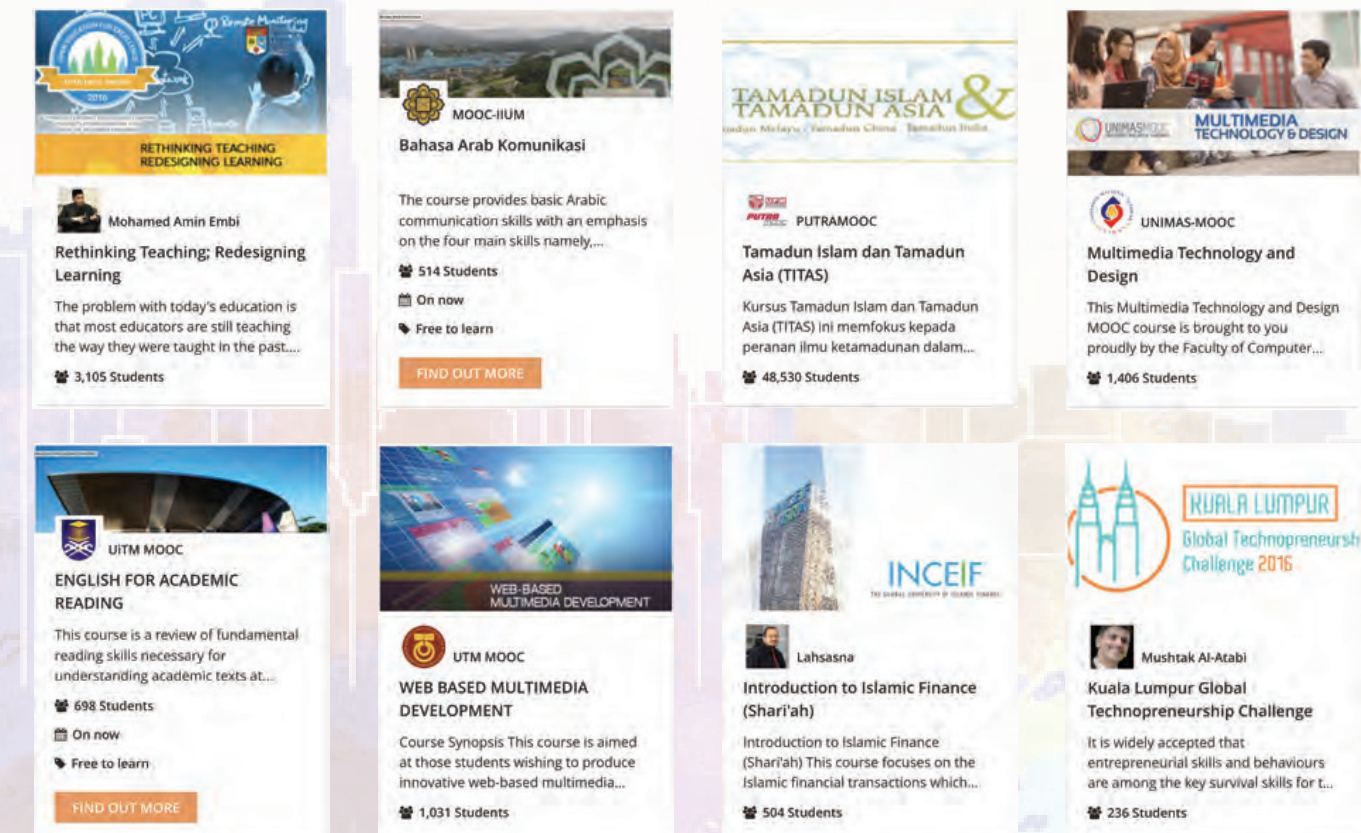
RETHINKING TEACHING REDESIGNING LEARNING

Remote Monitoring

2016

Mohamed Amin Embi

Rethinking Teaching; Redesigning Learning

The problem with today's education is that most educators are still teaching the way they were taught in the past....

3,105 Students

MOOC-IIUM

Bahasa Arab Komunikasi

The course provides basic Arabic communication skills with an emphasis on the four main skills namely,...

514 Students

On now

Free to learn

FIND OUT MORE

TAMADUN ISLAM & TAMADUN ASIA

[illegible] Melayu · Tamadun China · Tamadun India

PUTRAMOOC

Tamadun Islam dan Tamadun Asia (TITAS)

Kursus Tamadun Islam dan Tamadun Asia (TITAS) ini memfokus kepada peranan ilmu ketamadunan dalam...

48,530 Students

UNIMASMOOC

MULTIMEDIA TECHNOLOGY & DESIGN

UNIMAS-MOOC

Multimedia Technology and Design

This Multimedia Technology and Design MOOC course is brought to you proudly by the Faculty of Computer...

1,406 Students

UiTM MOOC

ENGLISH FOR ACADEMIC READING

This course is a review of fundamental reading skills necessary for understanding academic texts at...

698 Students

On now

Free to learn

FIND OUT MORE

WEB-BASED MULTIMEDIA DEVELOPMENT

UTM MOOC

WEB BASED MULTIMEDIA DEVELOPMENT

Course Synopsis This course is aimed at those students wishing to produce innovative web-based multimedia...

1,031 Students

INCEIF

THE GLOBAL UNIVERSITY OF ISLAMIC FINANCE

Lahsasna

Introduction to Islamic Finance (Shari'ah)

Introduction to Islamic Finance (Shari'ah) This course focuses on the Islamic financial transactions which...

504 Students

KUALA LUMPUR

Global Technopreneurshi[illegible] Challenge 2016

Mushtak Al-Atabi

Kuala Lumpur Global Technopreneurship Challenge

It is widely accepted that entrepreneurial skills and behaviours are among the key survival skills for t...

236 Students